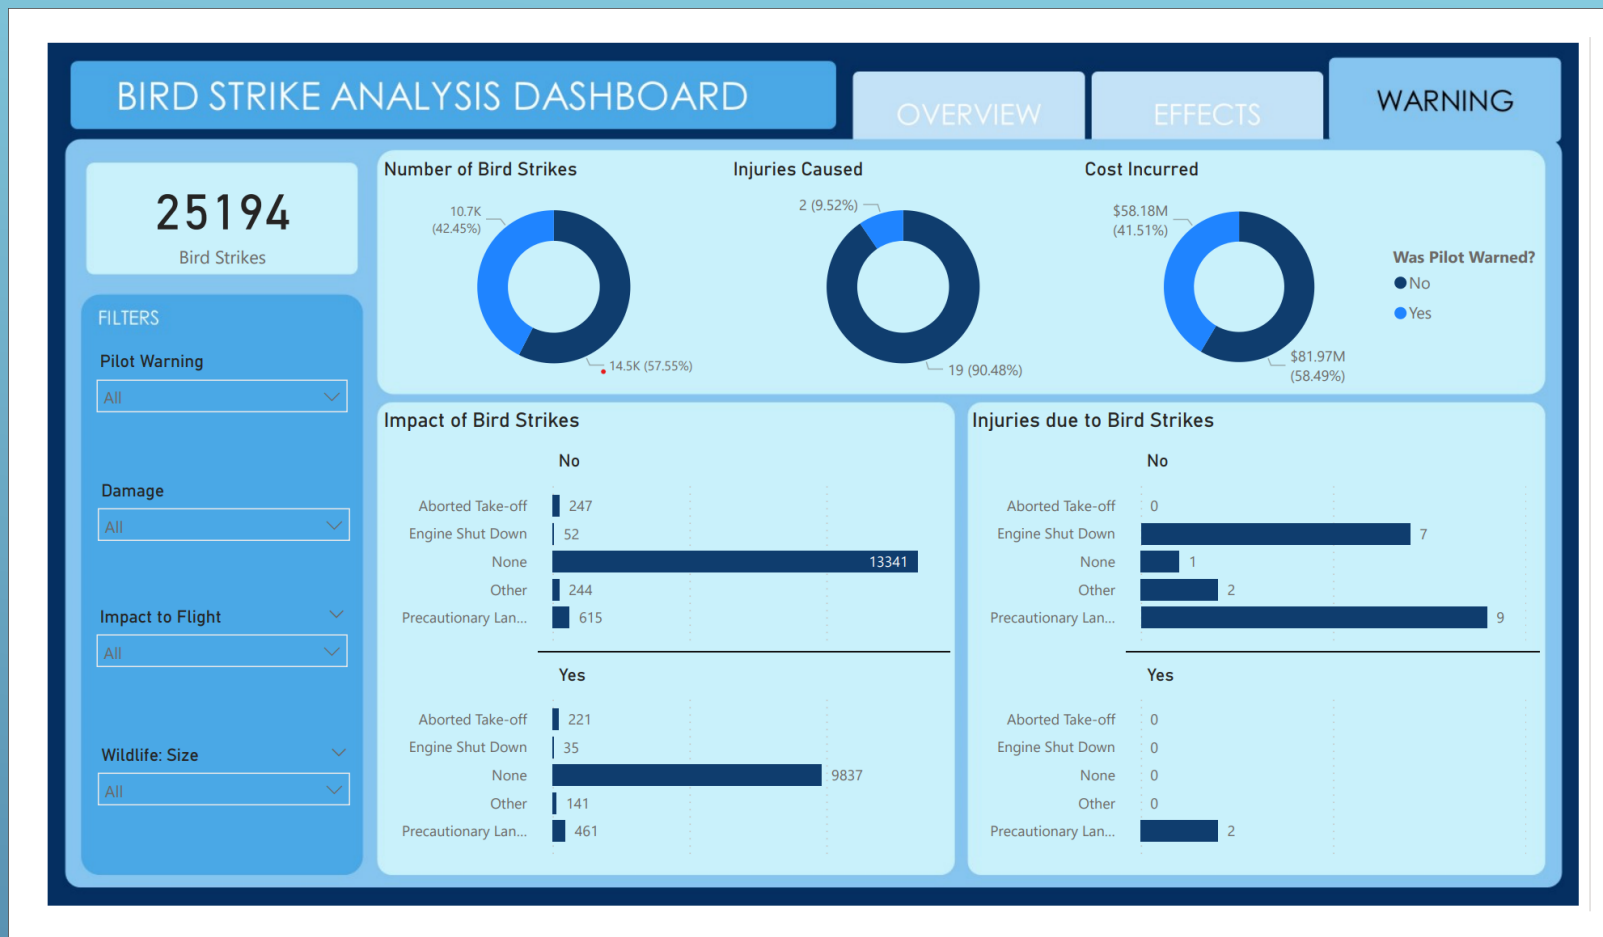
BIRD STRIKE ANALYSIS DASHBOARD

OVERVIEW

EFFECTS

WARNING

25194

Bird Strikes

FILTERS

Pilot Warning

All

Damage

All

Impact to Flight

All

Wildlife: Size

All

Number of Bird Strikes

10.7K (42.45%)

14.5K (57.55%)

Injuries Caused

2 (9.52%)

19 (90.48%)

Cost Incurred

$58.18M (41.51%)

$81.97M (58.49%)

Was Pilot Warned?

No

Yes

Impact of Bird Strikes

No

| | |
|---|---|
| Aborted Take-off | 247 |
| Engine Shut Down | 52 |
| None | 13341 |
| Other | 244 |
| Precautionary Lan... | 615 |

Yes

| | |
|---|---|
| Aborted Take-off | 221 |
| Engine Shut Down | 35 |
| None | 9837 |
| Other | 141 |
| Precautionary Lan... | 461 |

Injuries due to Bird Strikes

No

| | |
|---|---|
| Aborted Take-off | 0 |
| Engine Shut Down | 7 |
| None | 1 |
| Other | 2 |
| Precautionary Lan... | 9 |

Yes

| | |
|---|---|
| Aborted Take-off | 0 |
| Engine Shut Down | 0 |
| None | 0 |
| Other | 0 |
| Precautionary Lan... | 2 |